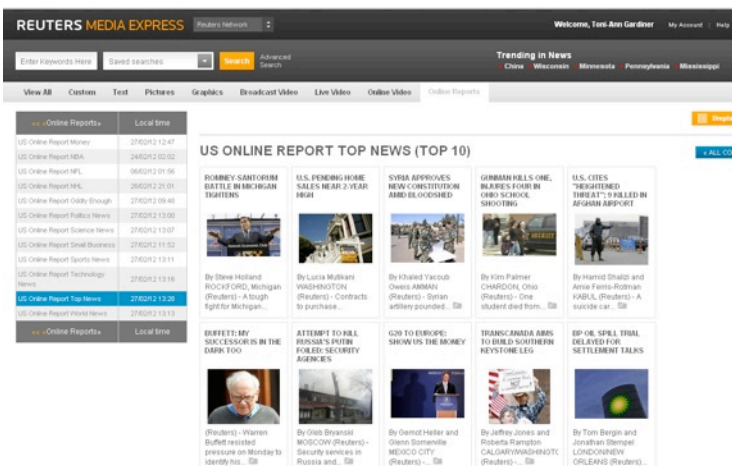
REUTERS MEDIA EXPRESS

Reuters Network

Welcome, Toni-Ann Gardiner | My Account | Help

Enter Keywords Here | Saved searches | Search | Advanced Search

Trending in News
China | Wisconsin | Minnesota | Pennsylvania | Mississippi

View All | Custom | Text | Pictures | Graphics | Broadcast Video | Live Video | Online Video | Online Reports

| «Online Reports» | Local time |
|---|---|
| US Online Report Money | 27/02/12 12:47 |
| US Online Report NBA | 24/02/12 02:02 |
| US Online Report NFL | 06/02/12 01:06 |
| US Online Report NHL | 26/02/12 21:01 |
| US Online Report Oddly Enough | 27/02/12 09:48 |
| US Online Report Politics News | 27/02/12 13:00 |
| US Online Report Science News | 27/02/12 13:07 |
| US Online Report Small Business | 27/02/12 11:52 |
| US Online Report Sports News | 27/02/12 13:11 |
| US Online Report Technology News | 27/02/12 13:16 |
| US Online Report Top News | 27/02/12 13:28 |
| US Online Report World News | 27/02/12 13:13 |
| «Online Reports» | Local time |

US ONLINE REPORT TOP NEWS (TOP 10)

« ALL CO

ROMNEY-SANTORUM BATTLE IN MICHIGAN TIGHTENS
By Steve Holland ROCKFORD, Michigan (Reuters) - A tough fight for Michigan...

U.S. PENDING HOME SALES NEAR 2-YEAR HIGH
By Lucia Mutikani WASHINGTON (Reuters) - Contracts to purchase...

SYRIA APPROVES NEW CONSTITUTION AMID BLOODSHED
By Khaled Yacoub Oweis AMMAN (Reuters) - Syrian artillery pounded...

GUNMAN KILLS ONE, INJURES FOUR IN OHIO SCHOOL SHOOTING
By Kim Palmer CHARDON, Ohio (Reuters) - One student died from...

U.S. CITES "HEIGHTENED THREAT"; 9 KILLED IN AFGHAN AIRPORT
By Hamid Shalizi and Amie Ferris-Rotman KABUL (Reuters) - A suicide car...

BUFFETT: MY SUCCESSOR IS IN THE DARK TOO
(Reuters) - Warren Buffett resisted pressure on Monday to identify his...

ATTEMPT TO KILL RUSSIA'S PUTIN FOILED: SECURITY AGENCIES
By Gleb Bryanski MOSCOW (Reuters) - Security services in Russia and...

G20 TO EUROPE: SHOW US THE MONEY
By Gernot Heller and Glenn Somerville MEXICO CITY (Reuters) -...

TRANSCANADA AIMS TO BUILD SOUTHERN KEYSTONE LEG
By Jeffrey Jones and Roberta Rampton CALGARY/WASHINGTON (Reuters) -...

BP OIL SPILL TRIAL DELAYED FOR SETTLEMENT TALKS
By Tom Bergin and Jonathan Stempel LONDON/NEW ORLEANS (Reuters)...